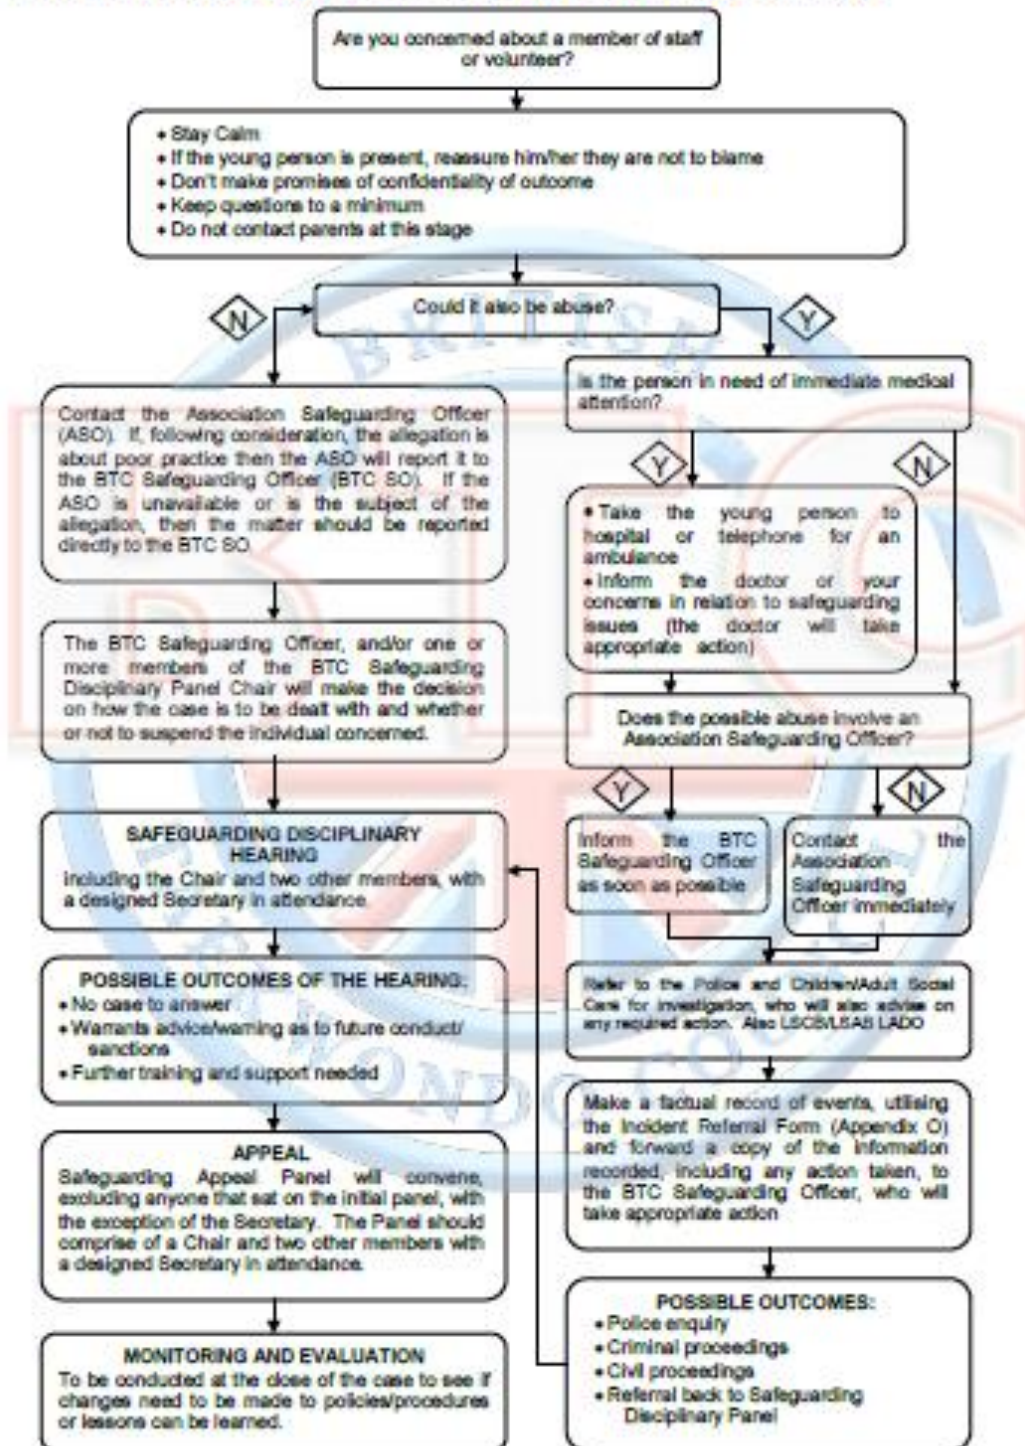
Are you concerned about a member of staff or volunteer?

• Stay Calm
• If the young person is present, reassure him/her they are not to blame
• Don't make promises of confidentiality of outcome
• Keep questions to a minimum
• Do not contact parents at this stage

Could it also be abuse?

N

Y

Contact the Association Safeguarding Officer (ASO). If, following consideration, the allegation is about poor practice then the ASO will report it to the BTC Safeguarding Officer (BTC SO). If the ASO is unavailable or is the subject of the allegation, then the matter should be reported directly to the BTC SO.

The BTC Safeguarding Officer, and/or one or more members of the BTC Safeguarding Disciplinary Panel Chair will make the decision on how the case is to be dealt with and whether or not to suspend the individual concerned.

SAFEGUARDING DISCIPLINARY HEARING
Including the Chair and two other members, with a designed Secretary in attendance

POSSIBLE OUTCOMES OF THE HEARING:
• No case to answer
• Warrants advice/warning as to future conduct/ sanctions
• Further training and support needed

APPEAL
Safeguarding Appeal Panel will convene, excluding anyone that sat on the initial panel, with the exception of the Secretary. The Panel should comprise of a Chair and two other members with a designed Secretary in attendance.

MONITORING AND EVALUATION
To be conducted at the close of the case to see if changes need to be made to policies/procedures or lessons can be learned.

Is the person in need of immediate medical attention?

Y

N

• Take the young person to hospital or telephone for an ambulance
• Inform the doctor of your concerns in relation to safeguarding issues (the doctor will take appropriate action)

Does the possible abuse involve an Association Safeguarding Officer?

Y

N

Inform the BTC Safeguarding Officer as soon as possible

Contact the Association Safeguarding Officer immediately

Refer to the Police and Children/Adult Social Care for investigation, who will also advise on any required action. Also LSCB/LSAB LADO

Make a factual record of events, utilising the Incident Referral Form (Appendix O) and forward a copy of the information recorded, including any action taken, to the BTC Safeguarding Officer, who will take appropriate action

POSSIBLE OUTCOMES:
• Police enquiry
• Criminal proceedings
• Civil proceedings
• Referral back to Safeguarding Disciplinary Panel